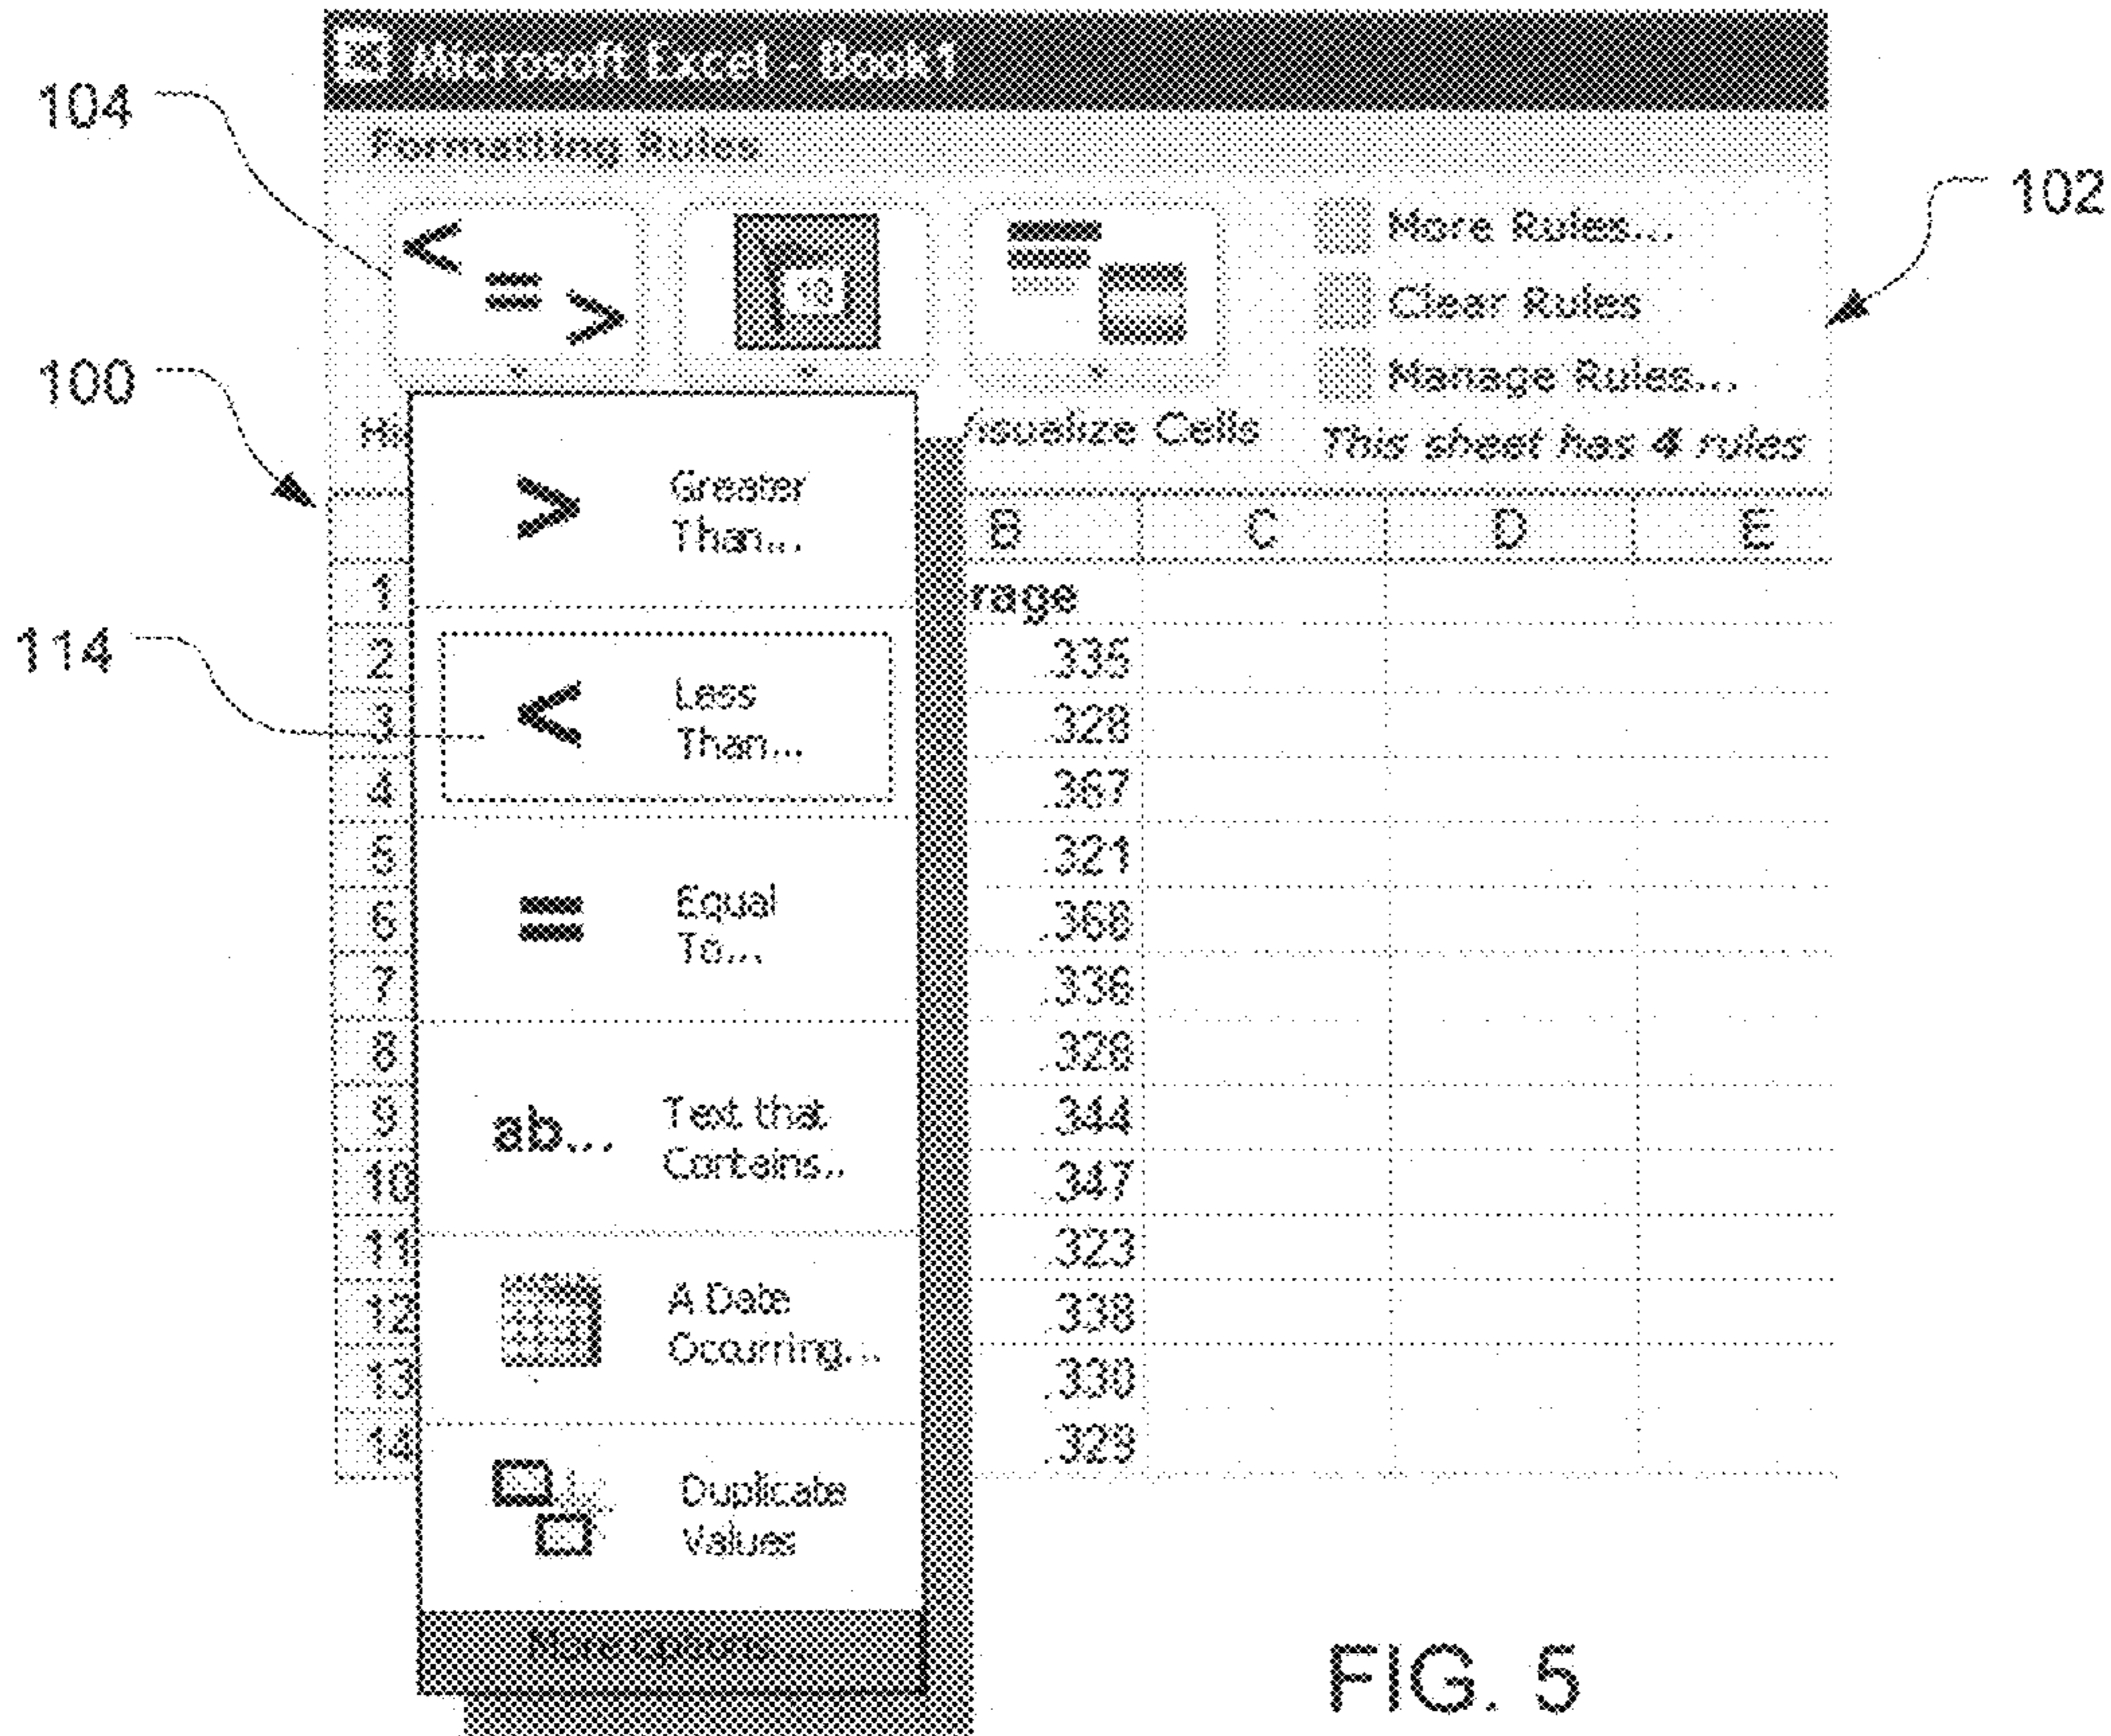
Microsoft Excel - Book 1

Formatting Rules

104

102

< = >

More Rules...

Clear Rules

Manage Rules...

100

Hi

/isualize Cells

This sheet has 4 rules

> Greater Than...

114

< Less Than...

= Equal To...

ab... Text that Contains...

A Date Occurring...

Duplicate Values

More Options...

| | B | C | D | E |
|---|---|---|---|---|
| 1 | rage | | | |
| 2 | .335 | | | |
| 3 | .328 | | | |
| 4 | .367 | | | |
| 5 | .321 | | | |
| 6 | .368 | | | |
| 7 | .336 | | | |
| 8 | .328 | | | |
| 9 | .344 | | | |
| 10 | .347 | | | |
| 11 | .323 | | | |
| 12 | .338 | | | |
| 13 | .330 | | | |
| 14 | .329 | | | |

FIG. 5